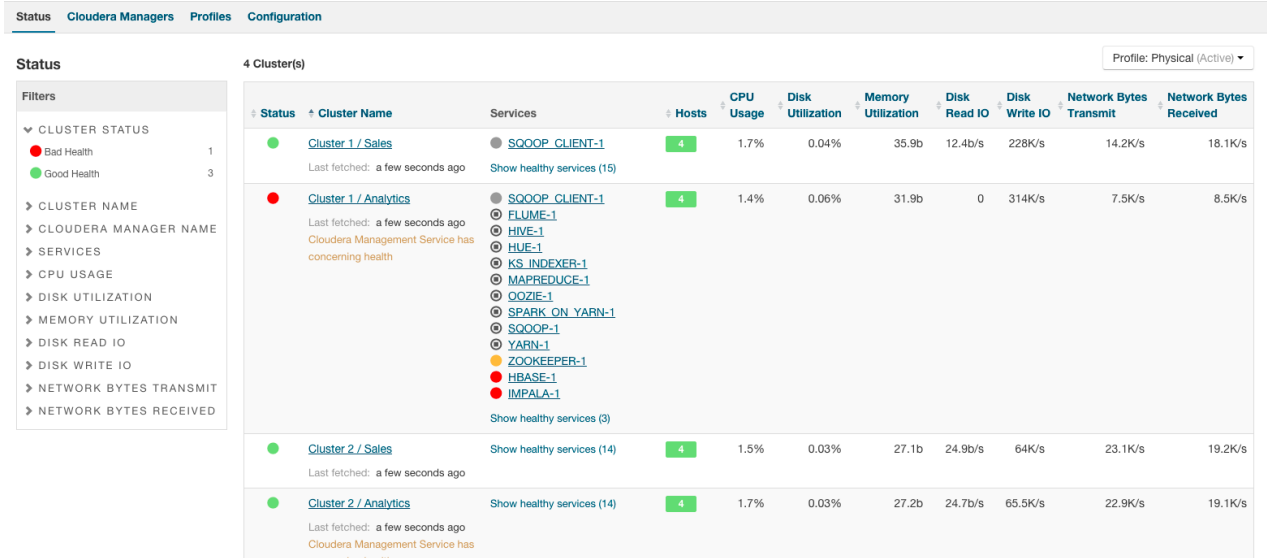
Status Cloudera Managers Profiles Configuration

Status

Filters

CLUSTER STATUS
Bad Health 1
Good Health 3

CLUSTER NAME
CLOUDERA MANAGER NAME
SERVICES
CPU USAGE
DISK UTILIZATION
MEMORY UTILIZATION
DISK READ IO
DISK WRITE IO
NETWORK BYTES TRANSMIT
NETWORK BYTES RECEIVED

4 Cluster(s)

Profile: Physical (Active)

| Status | Cluster Name | Services | Hosts | CPU Usage | Disk Utilization | Memory Utilization | Disk Read IO | Disk Write IO | Network Bytes Transmit | Network Bytes Received |
|---|---|---|---|---|---|---|---|---|---|---|
| | Cluster 1 / Sales Last fetched: a few seconds ago | SQOOP_CLIENT-1 Show healthy services (15) | 4 | 1.7% | 0.04% | 35.9b | 12.4b/s | 228K/s | 14.2K/s | 18.1K/s |
| | Cluster 1 / Analytics Last fetched: a few seconds ago Cloudera Management Service has concerning health | SQOOP_CLIENT-1 FLUME-1 HIVE-1 HUE-1 KS_INDEXER-1 MAPREDUCE-1 OOZIE-1 SPARK_ON_YARN-1 SQOOP-1 YARN-1 ZOOKEEPER-1 HBASE-1 IMPALA-1 Show healthy services (3) | 4 | 1.4% | 0.06% | 31.9b | 0 | 314K/s | 7.5K/s | 8.5K/s |
| | Cluster 2 / Sales Last fetched: a few seconds ago | Show healthy services (14) | 4 | 1.5% | 0.03% | 27.1b | 24.9b/s | 64K/s | 23.1K/s | 19.2K/s |
| | Cluster 2 / Analytics Last fetched: a few seconds ago Cloudera Management Service has | Show healthy services (14) | 4 | 1.7% | 0.03% | 27.2b | 24.7b/s | 65.5K/s | 22.9K/s | 19.1K/s |